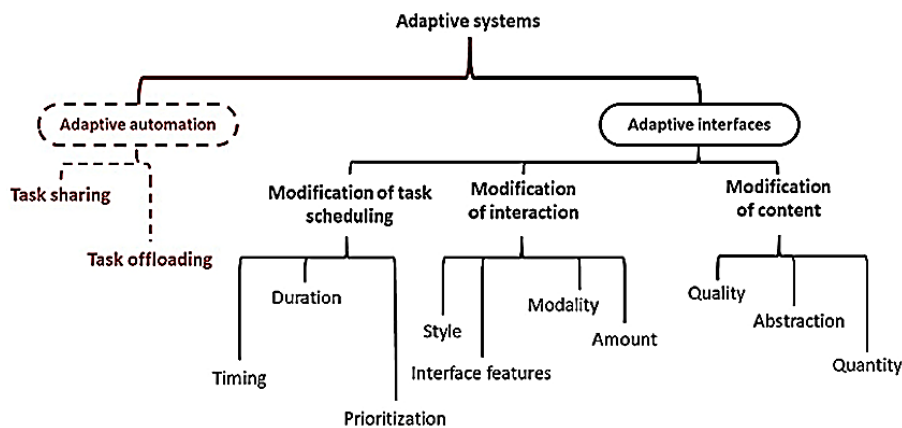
Adaptive systems

Adaptive automation

Task sharing

Task offloading

Adaptive interfaces

Modification of task scheduling

Duration

Timing

Prioritization

Modification of interaction

Style

Interface features

Modality

Amount

Modification of content

Quality

Abstraction

Quantity